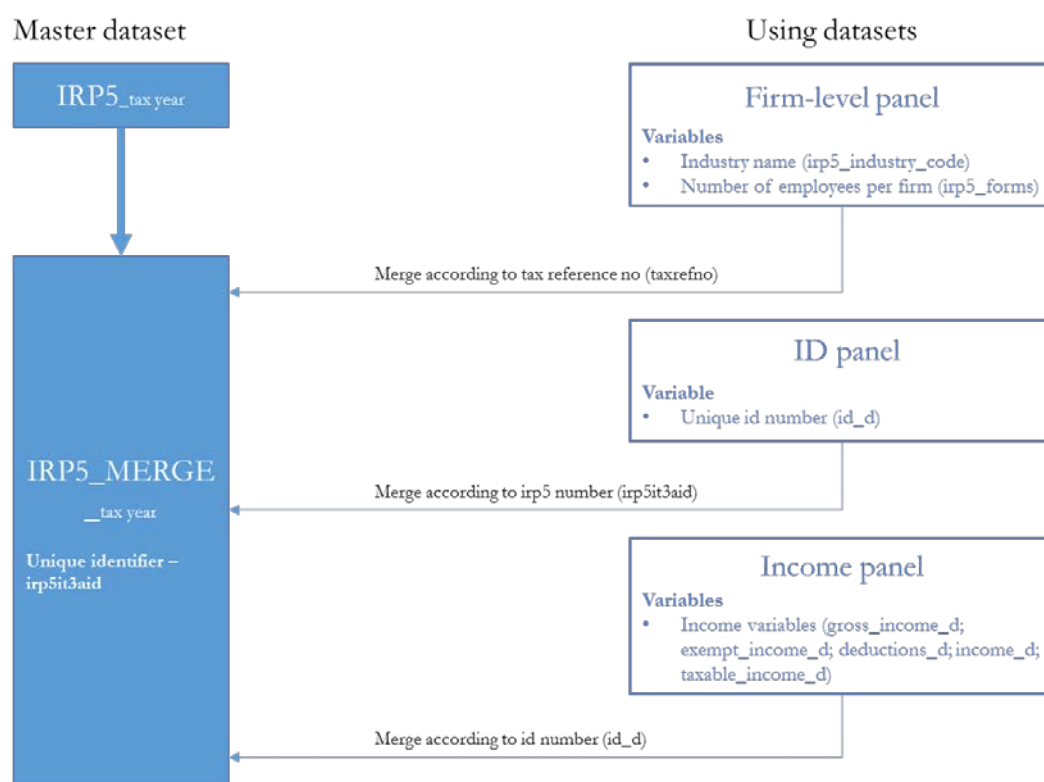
Master dataset

Using datasets

IRP5$_{\text{tax year}}$

Firm-level panel

Variables

• Industry name (irp5_industry_code)
• Number of employees per firm (irp5_forms)

Merge according to tax reference no (taxrefno)

ID panel

Variable

• Unique id number (id_d)

IRP5_MERGE

_tax year

Unique identifier – irp5it3aid

Merge according to irp5 number (irp5it3aid)

Income panel

Variables

• Income variables (gross_income_d; exempt_income_d; deductions_d; income_d; taxable_income_d)

Merge according to id number (id_d)